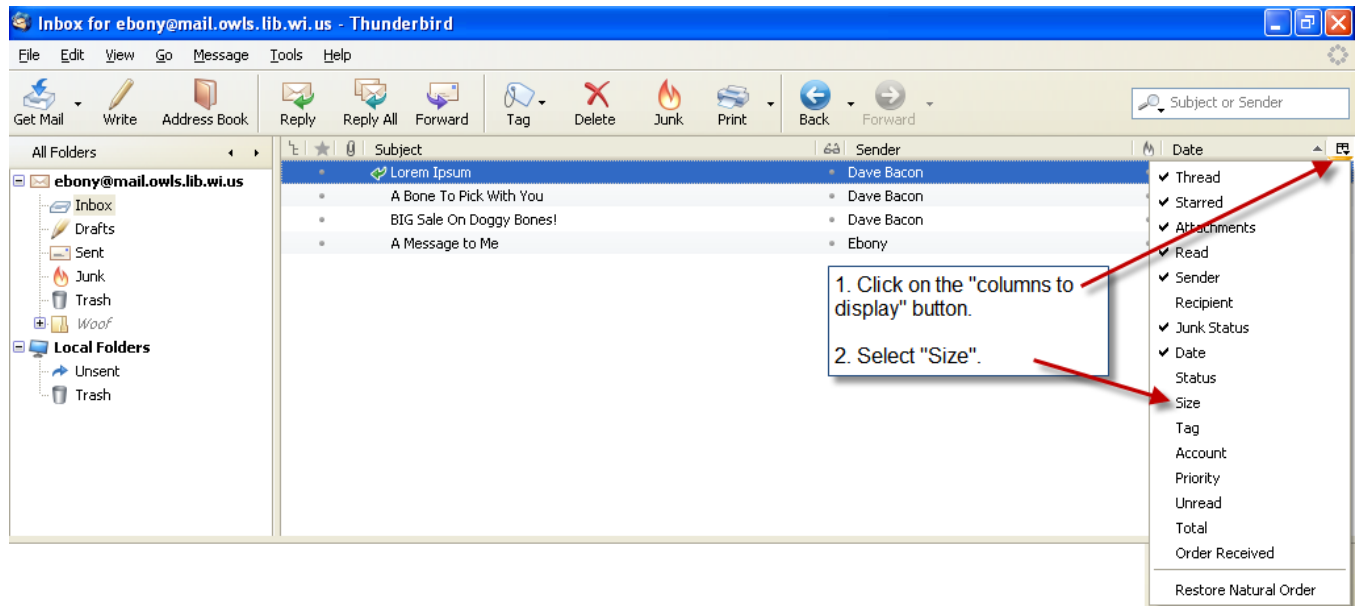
Inbox for ebony@mail.owls.lib.wi.us - Thunderbird

File Edit View Go Message Tools Help

Get Mail Write Address Book Reply Reply All Forward Tag Delete Junk Print Back Forward

Subject or Sender

All Folders

ebony@mail.owls.lib.wi.us
Inbox
Drafts
Sent
Junk
Trash
Woof
Local Folders
Unsent
Trash

| Subject | Sender | Date |
|---|---|---|
| Lorem Ipsum | Dave Bacon | |
| A Bone To Pick With You | Dave Bacon | |
| BIG Sale On Doggy Bones! | Dave Bacon | |
| A Message to Me | Ebony | |

1. Click on the "columns to display" button.

2. Select "Size".

Thread
Starred
Attachments
Read
Sender
Recipient
Junk Status
Date
Status
Size
Tag
Account
Priority
Unread
Total
Order Received
Restore Natural Order